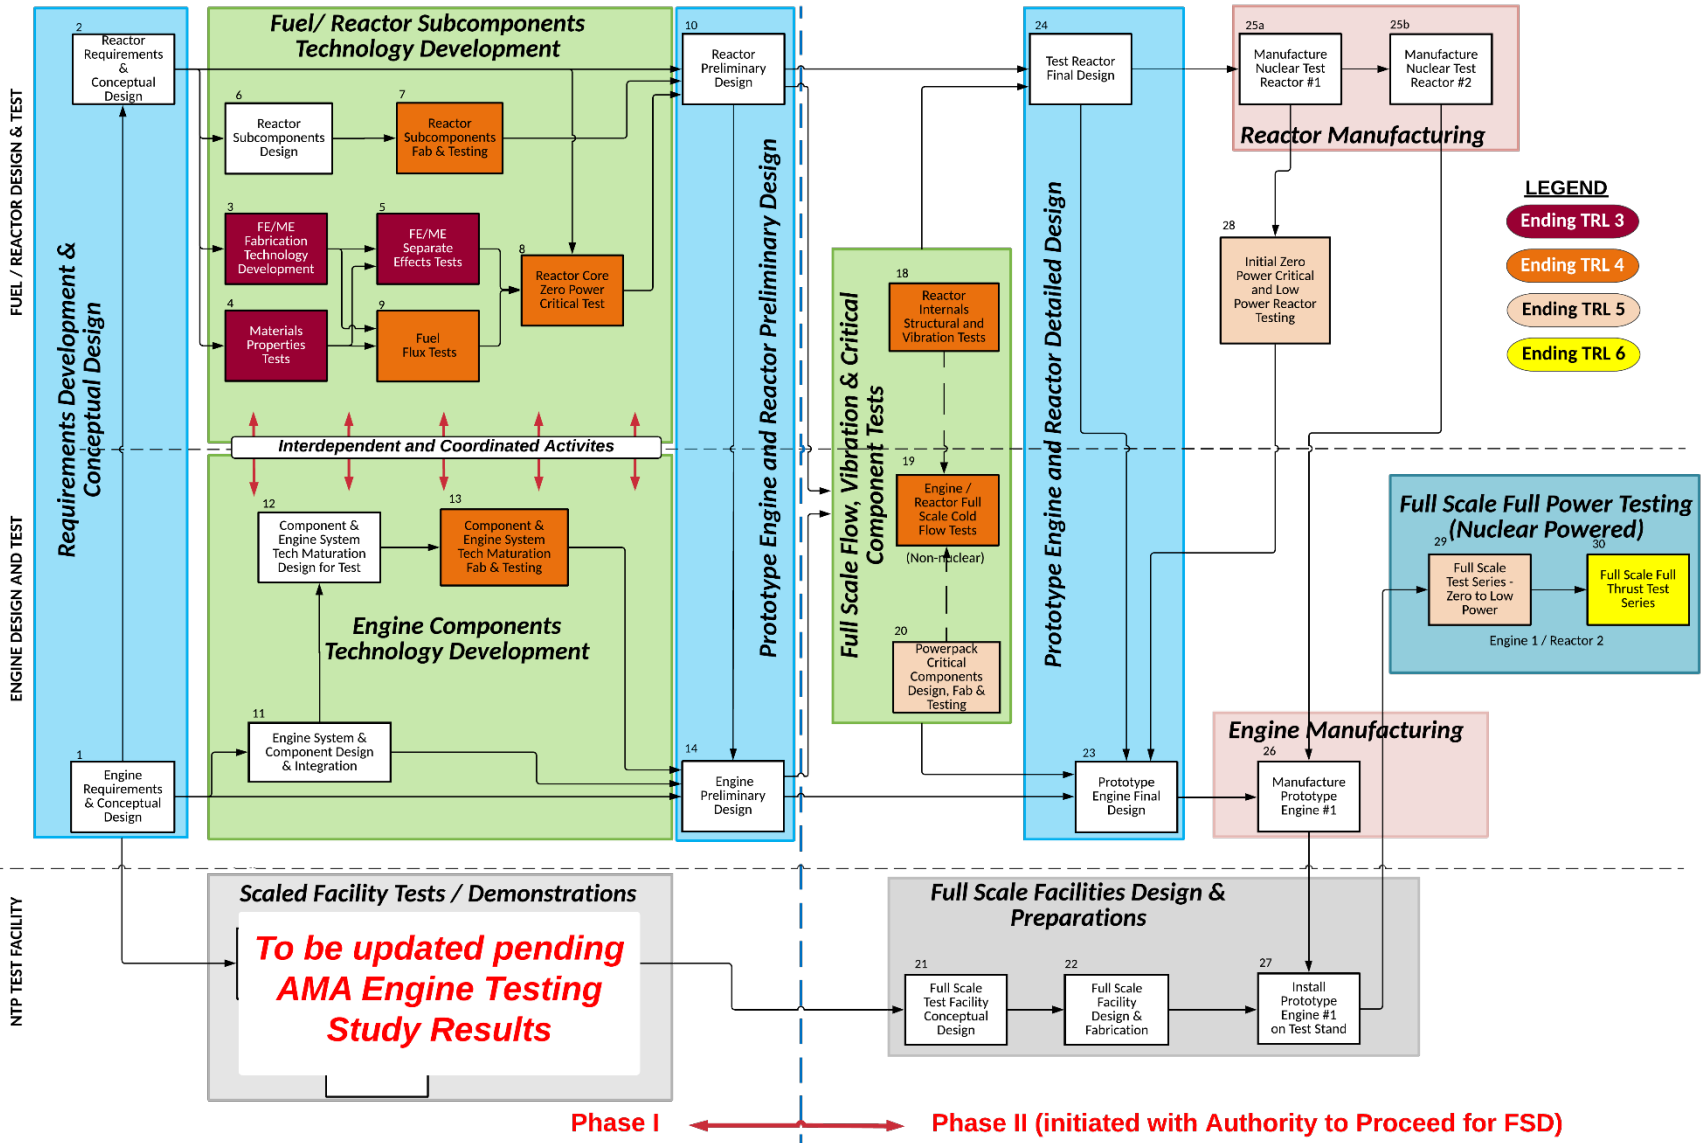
FUEL / REACTOR DESIGN & TEST

ENGINE DESIGN AND TEST

NTP TEST FACILITY

Requirements Development & Conceptual Design

2
Reactor Requirements & Conceptual Design

Fuel/ Reactor Subcomponents Technology Development

6
Reactor Subcomponents Design

7
Reactor Subcomponents Fab & Testing

3
FE/ME Fabrication Technology Development

5
FE/ME Separate Effects Tests

8
Reactor Core Zero Power Critical Test

4
Materials Properties Tests

9
Fuel Flux Tests

Interdependent and Coordinated Activites

12
Component & Engine System Tech Maturation Design for Test

13
Component & Engine System Tech Maturation Fab & Testing

Engine Components Technology Development

11
Engine System & Component Design & Integration

1
Engine Requirements & Conceptual Design

10
Reactor Preliminary Design

Prototype Engine and Reactor Preliminary Design

14
Engine Preliminary Design

Full Scale Flow, Vibration & Critical Component Tests

18
Reactor Internals Structural and Vibration Tests

19
Engine / Reactor Full Scale Cold Flow Tests
(Non-nuclear)

20
Powerpack Critical Components Design, Fab & Testing

24
Test Reactor Final Design

Prototype Engine and Reactor Detailed Design

23
Prototype Engine Final Design

25a
Manufacture Nuclear Test Reactor #1

25b
Manufacture Nuclear Test Reactor #2

Reactor Manufacturing

28
Initial Zero Power Critical and Low Power Reactor Testing

LEGEND
Ending TRL 3
Ending TRL 4
Ending TRL 5
Ending TRL 6

Full Scale Full Power Testing (Nuclear Powered)
29
Full Scale Test Series - Zero to Low Power
30
Full Scale Full Thrust Test Series
Engine 1 / Reactor 2

Engine Manufacturing
26
Manufacture Prototype Engine #1

Scaled Facility Tests / Demonstrations
To be updated pending AMA Engine Testing Study Results

Full Scale Facilities Design & Preparations
21
Full Scale Test Facility Conceptual Design
22
Full Scale Facility Design & Fabrication
27
Install Prototype Engine #1 on Test Stand

Phase I
Phase II (initiated with Authority to Proceed for FSD)